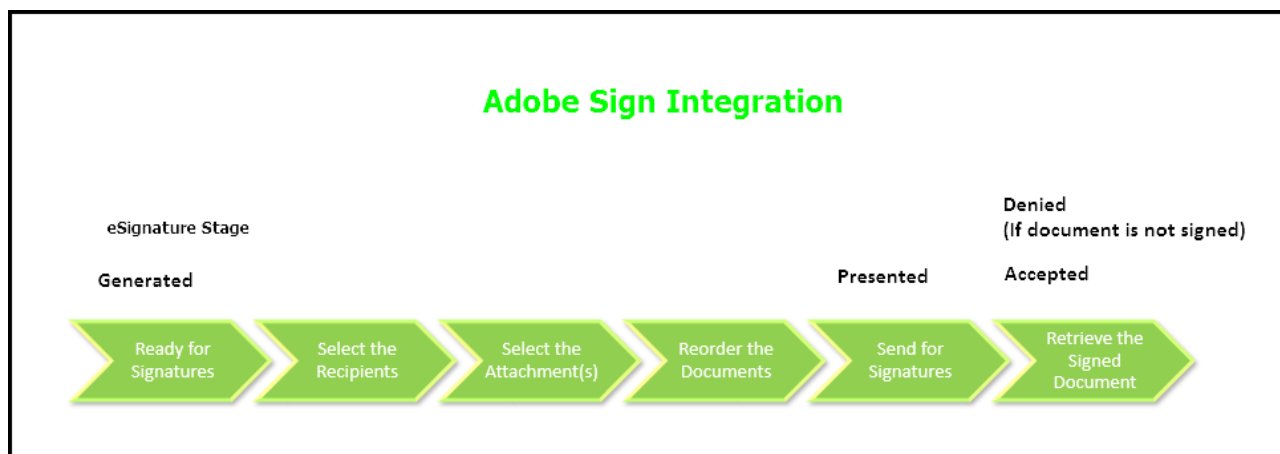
Adobe Sign Integration

eSignature Stage

Generated

Presented

Denied
(If document is not signed)

Accepted

Ready for Signatures

Select the Recipients

Select the Attachment(s)

Reorder the Documents

Send for Signatures

Retrieve the Signed Document